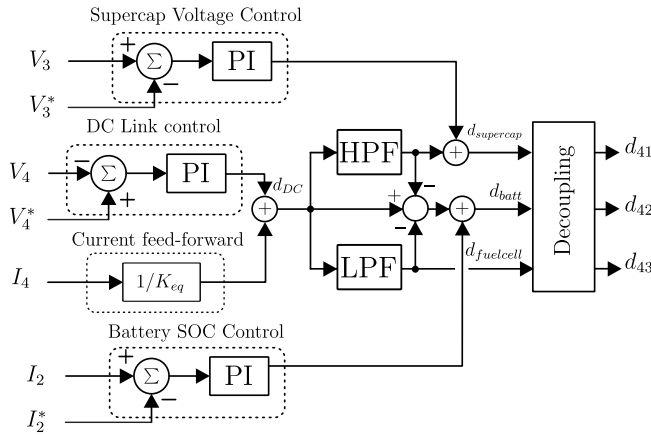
Supercap Voltage Control

$V_3$

+

$\Sigma$

−

PI

$V_3^*$

DC Link control

$V_4$

−

$\Sigma$

+

PI

$V_4^*$

$d_{DC}$

+

Current feed-forward

$I_4$

$1/K_{eq}$

HPF

+

$d_{supercap}$

+

−

+

−

+

$d_{batt}$

LPF

$d_{fuelcell}$

Decoupling

$d_{41}$

$d_{42}$

$d_{43}$

Battery SOC Control

$I_2$

+

$\Sigma$

−

PI

$I_2^*$